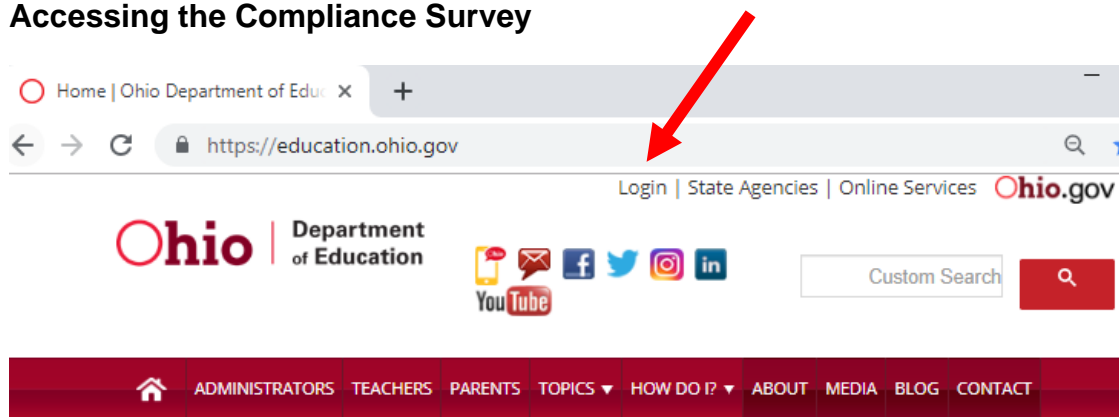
Accessing the Compliance Survey

Home | Ohio Department of Educ ×

+

https://education.ohio.gov

Login | State Agencies | Online Services Ohio.gov

Ohio | Department of Education

YouTube

Custom Search

ADMINISTRATORS TEACHERS PARENTS TOPICS ▾ HOW DO I? ▾ ABOUT MEDIA BLOG CONTACT